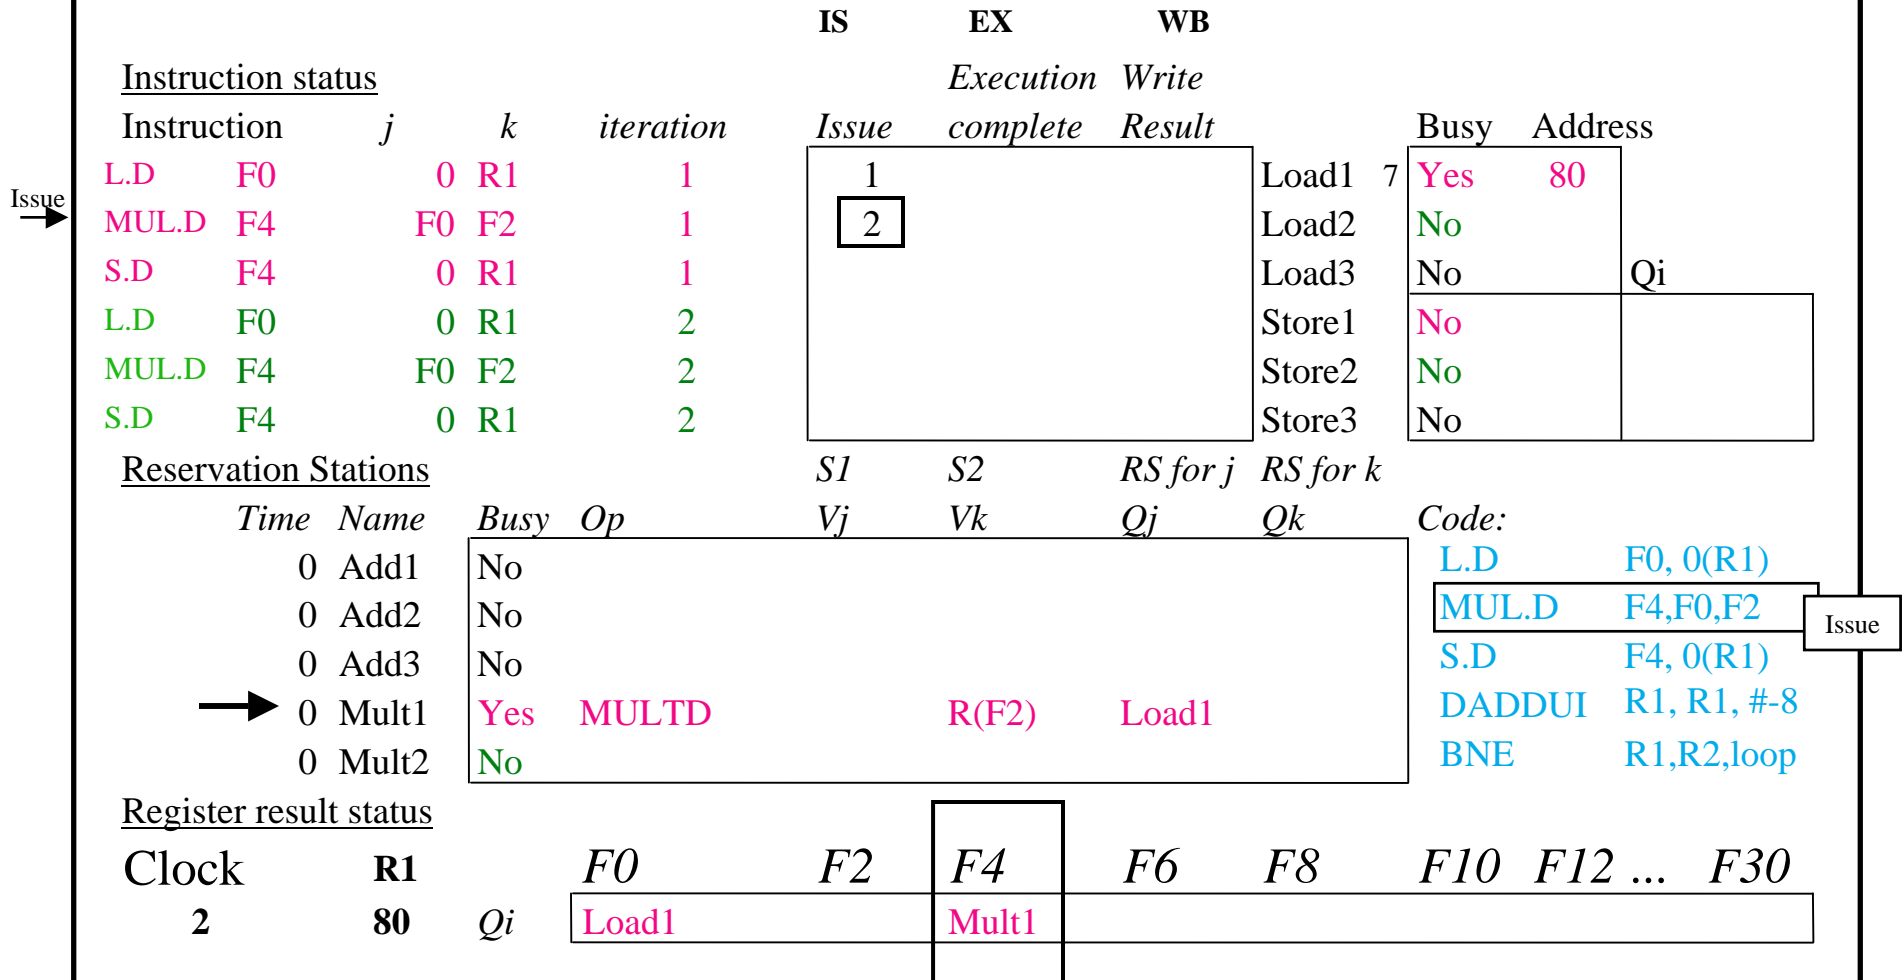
IS EX WB

Instruction status

| Instruction | j | k | iteration | Issue | Execution complete | Write Result |
|---|---|---|---|---|---|---|
| L.D | F0 | 0 R1 | 1 | 1 | | |
| MUL.D | F4 | F0 F2 | 1 | 2 | | |
| S.D | F4 | 0 R1 | 1 | | | |
| L.D | F0 | 0 R1 | 2 | | | |
| MUL.D | F4 | F0 F2 | 2 | | | |
| S.D | F4 | 0 R1 | 2 | | | |

Issue

| | | Busy | Address |
|---|---|---|---|
| Load1 | 7 | Yes | 80 |
| Load2 | | No | |
| Load3 | | No | Qi |
| Store1 | | No | |
| Store2 | | No | |
| Store3 | | No | |

Reservation Stations

| Time | Name | Busy | Op | S1 Vj | S2 Vk | RS for j Qj | RS for k Qk |
|---|---|---|---|---|---|---|---|
| 0 | Add1 | No | | | | | |
| 0 | Add2 | No | | | | | |
| 0 | Add3 | No | | | | | |
| 0 | Mult1 | Yes | MULTD | | R(F2) | Load1 | |
| 0 | Mult2 | No | | | | | |

Code:
L.D F0, 0(R1)
MUL.D F4,F0,F2
S.D F4, 0(R1)
DADDUI R1, R1, #-8
BNE R1,R2,loop

Issue

Register result status

| Clock | R1 | | F0 | F2 | F4 | F6 | F8 | F10 | F12 ... | F30 |
|---|---|---|---|---|---|---|---|---|---|---|
| 2 | 80 | Qi | Load1 | | Mult1 | | | | | |